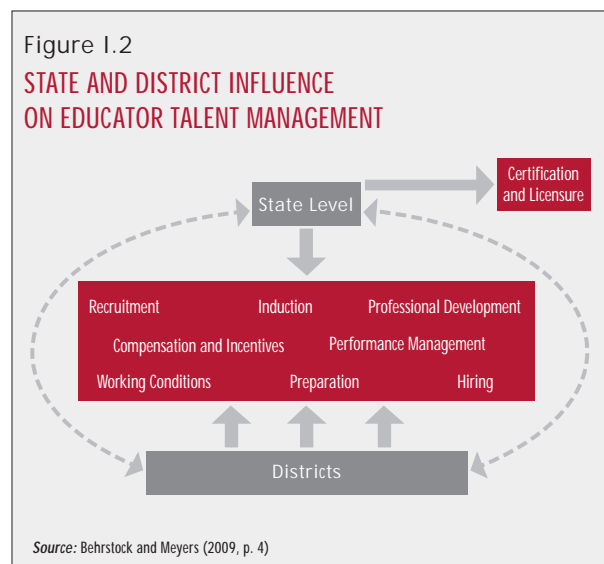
Figure I.2

STATE AND DISTRICT INFLUENCE ON EDUCATOR TALENT MANAGEMENT

State Level

Certification and Licensure

Recruitment

Induction

Professional Development

Compensation and Incentives

Performance Management

Working Conditions

Preparation

Hiring

Districts

*Source:* Behrstock and Meyers (2009, p. 4)